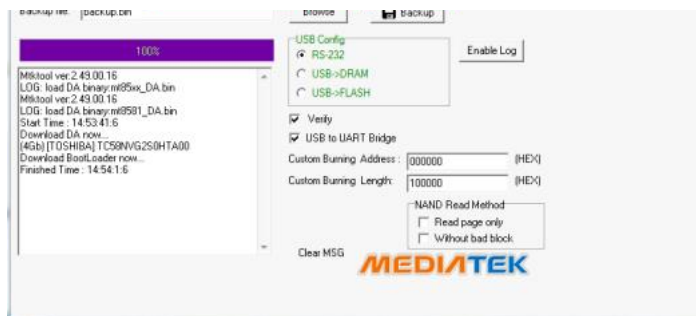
Backup file: backup.bin
Browse
Backup
100%
Mtktool ver:2.49.00.16
LOG: load DA binary:mt85xx_DA.bin
Mtktool ver:2.49.00.16
LOG: load DA binary:mt8581_DA.bin
Start Time : 14:53:41:6
Download DA now...
[4Gb] [TOSHIBA] TC58NVG2S0HTA00
Download BootLoader now...
Finished Time : 14:54:1:6
USB Config
RS-232
USB->DRAM
USB->FLASH
Enable Log
Verify
USB to UART Bridge
Custom Burning Address : 000000 (HEX)
Custom Burning Length: 100000 (HEX)
NAND Read Method
Read page only
Without bad block
Clear MSG
MEDIATEK